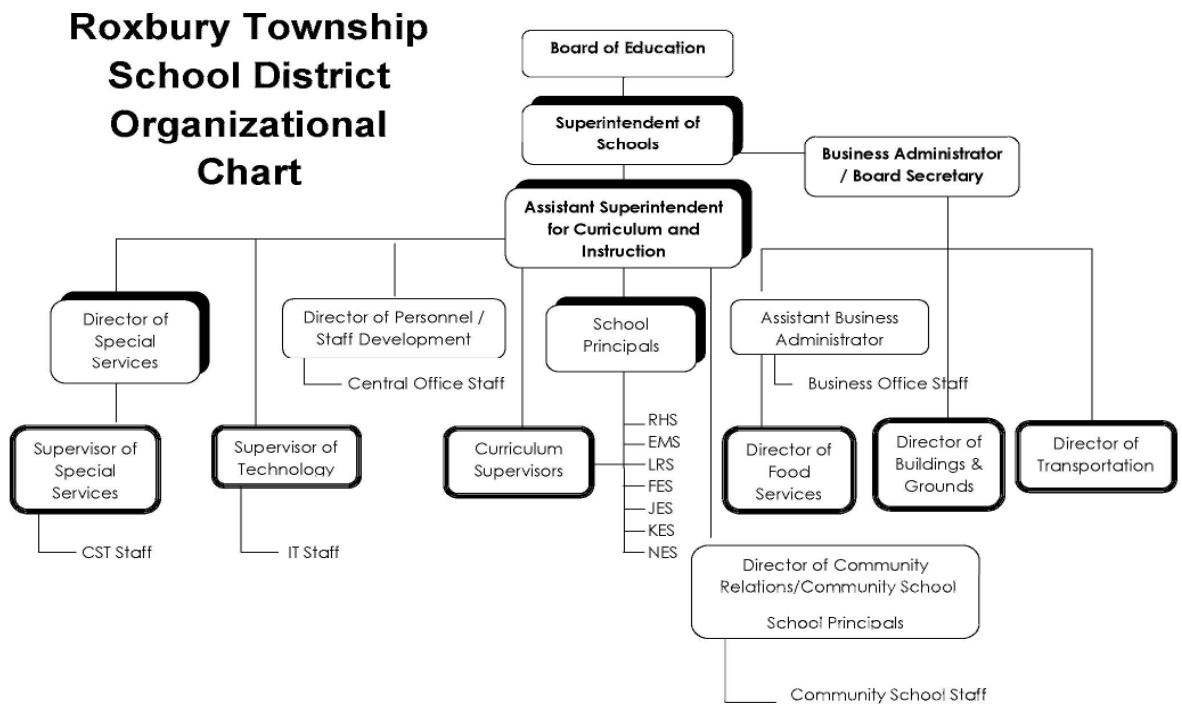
Roxbury Township School District Organizational Chart

Board of Education

Superintendent of Schools

Business Administrator / Board Secretary

Assistant Superintendent for Curriculum and Instruction

Director of Special Services

Director of Personnel / Staff Development

Central Office Staff

School Principals

Assistant Business Administrator

Business Office Staff

Supervisor of Special Services

CST Staff

Supervisor of Technology

IT Staff

Curriculum Supervisors

RHS
EMS
LRS
FES
JES
KES
NES

Director of Food Services

Director of Buildings & Grounds

Director of Transportation

Director of Community Relations/Community School

School Principals

Community School Staff